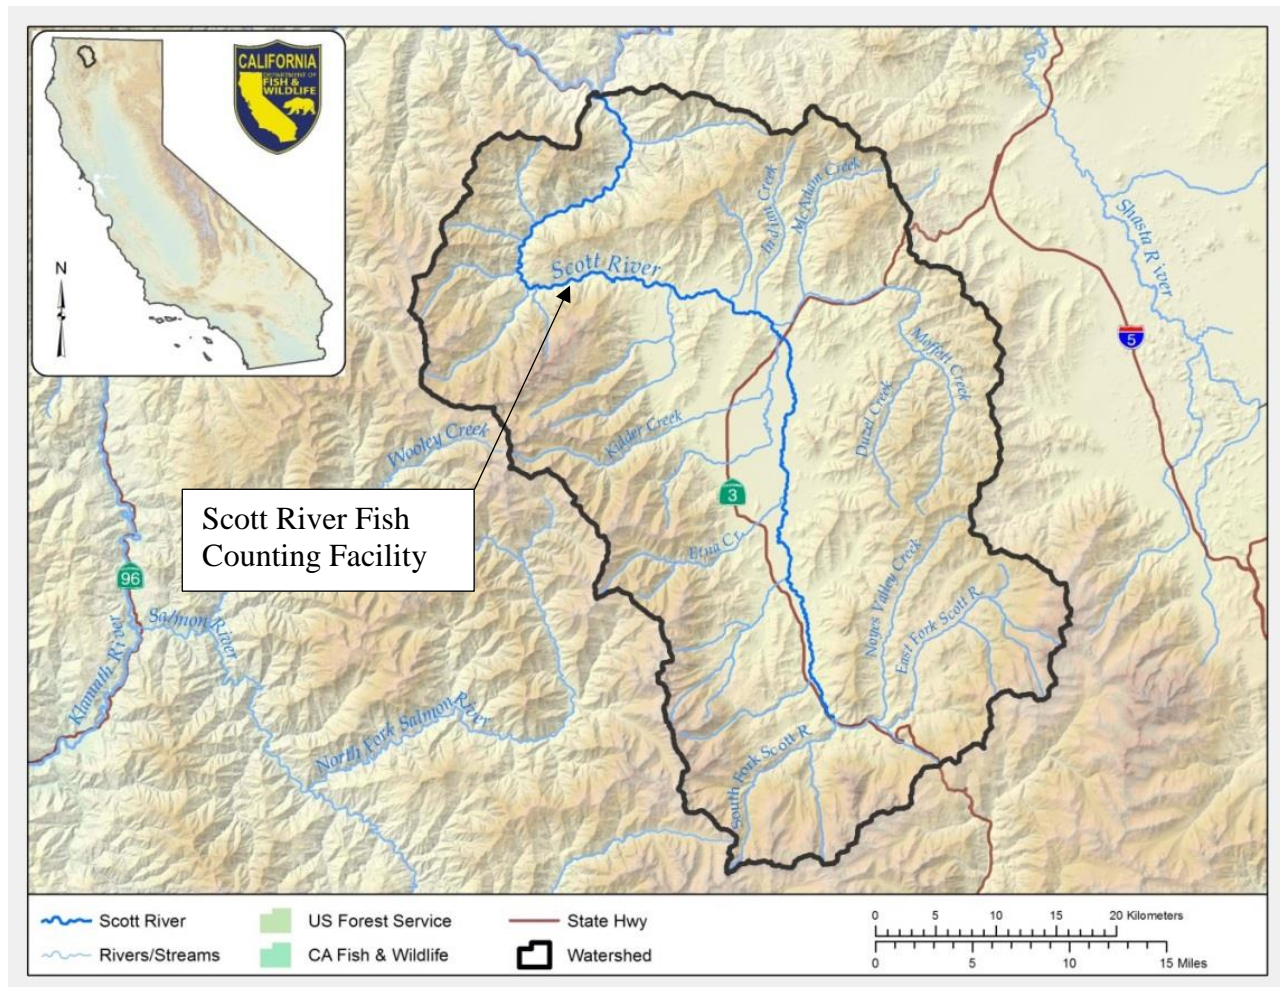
CALIFORNIA
DEPARTMENT OF
FISH &
WILDLIFE

N

Scott River

Indian Creek

McAdam Creek

Shasta River

5

Moffett Creek

Duzel Creek

Kidder Creek

Wooley Creek

3

Scott River Fish Counting Facility

Etna Cr.

Noyes Valley Creek

East Fork Scott R.

96

Salmon River

Klamath River

North Fork Salmon River

South Fork Scott R.

Scott River

Rivers/Streams

US Forest Service

CA Fish & Wildlife

State Hwy

Watershed

0 5 10 15 20 Kilometers

0 5 10 15 Miles